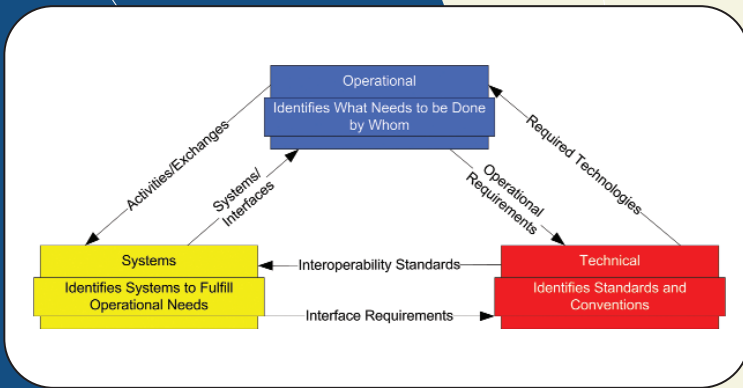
Operational

Identifies What Needs to be Done by Whom

Activities/Exchanges

Systems/ Interfaces

Operational Requirements

Required Technologies

Systems

Identifies Systems to Fulfill Operational Needs

Interoperability Standards

Interface Requirements

Technical

Identifies Standards and Conventions